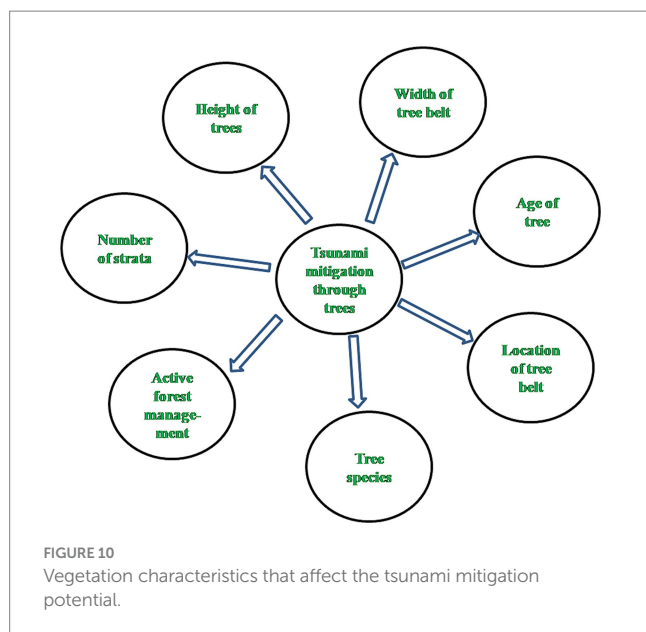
Height of trees

Width of tree belt

Age of tree

Number of strata

Tsunami mitigation through trees

Location of tree belt

Active forest management

Tree species

FIGURE 10
Vegetation characteristics that affect the tsunami mitigation potential.